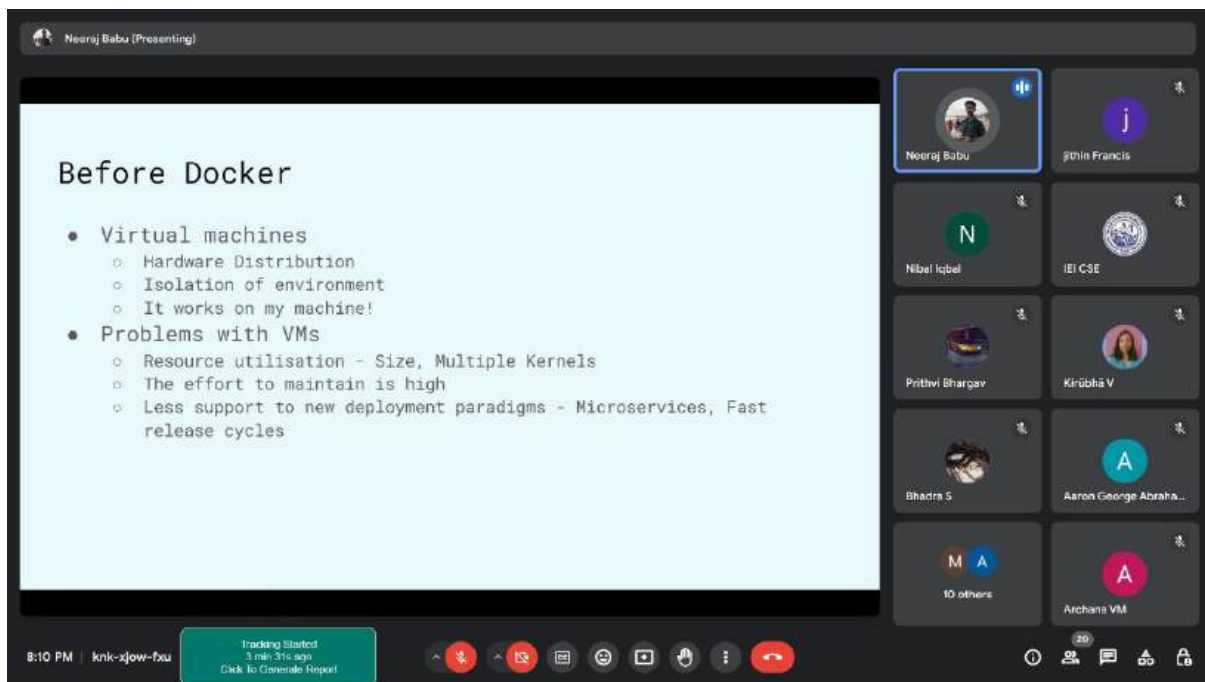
Neeraj Babu (Presenting)

Before Docker

- Virtual machines
  - Hardware Distribution
  - Isolation of environment
  - It works on my machine!
- Problems with VMs
  - Resource utilisation - Size, Multiple Kernels
  - The effort to maintain is high
  - Less support to new deployment paradigms - Microservices, Fast release cycles

Neeraj Babu

j
Jithin Francis

N
Nibal Iqbal

IEI CSE

Prithvi Bhargav

Kirubha V

Bhadra S

A
Aaron George Abraha...

M A
10 others

A
Archana VM

8:10 PM | knk-xjow-fxu

Tracking Started
3 min 31s ago
Click To Generate Report

20